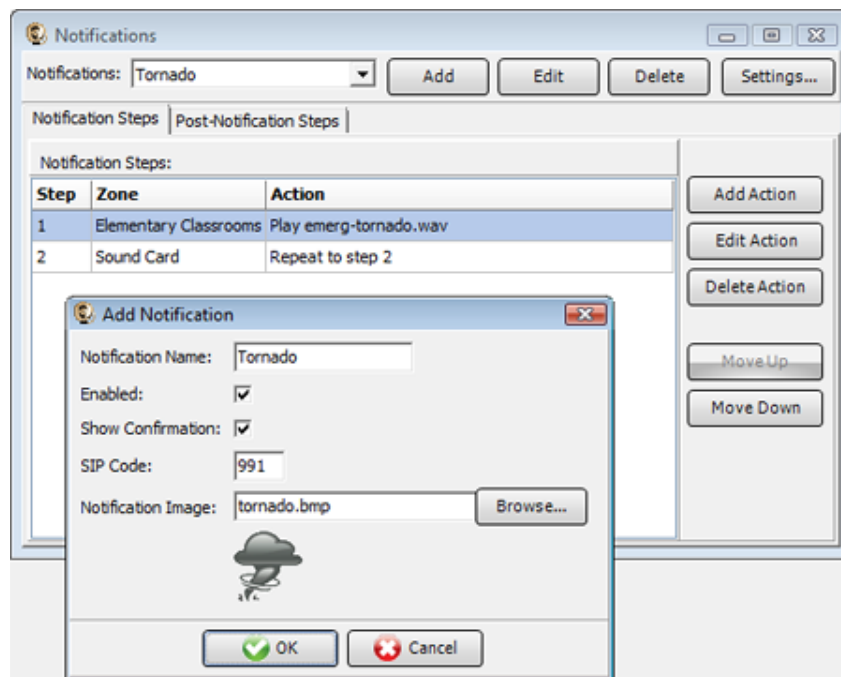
Notifications

Notifications: Tornado

Add

Edit

Delete

Settings...

Notification Steps

Post-Notification Steps

Notification Steps:

| Step | Zone | Action |
|---|---|---|
| 1 | Elementary Classrooms | Play emerg-tornado.wav |
| 2 | Sound Card | Repeat to step 2 |

Add Action

Edit Action

Delete Action

Move Up

Move Down

Add Notification

Notification Name: Tornado

Enabled:

Show Confirmation:

SIP Code: 991

Notification Image: tornado.bmp

Browse...

OK

Cancel